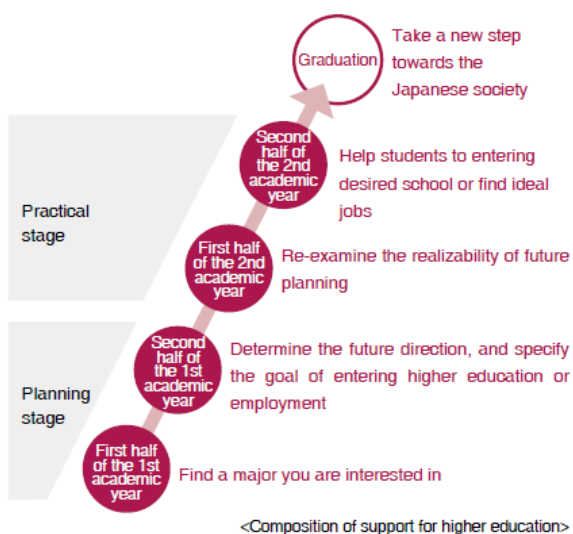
Graduation

Take a new step towards the Japanese society

Practical stage

Second half of the 2nd academic year

Help students to entering desired school or find ideal jobs

First half of the 2nd academic year

Re-examine the realizability of future planning

Planning stage

Second half of the 1st academic year

Determine the future direction, and specify the goal of entering higher education or employment

First half of the 1st academic year

Find a major you are interested in

<Composition of support for higher education>